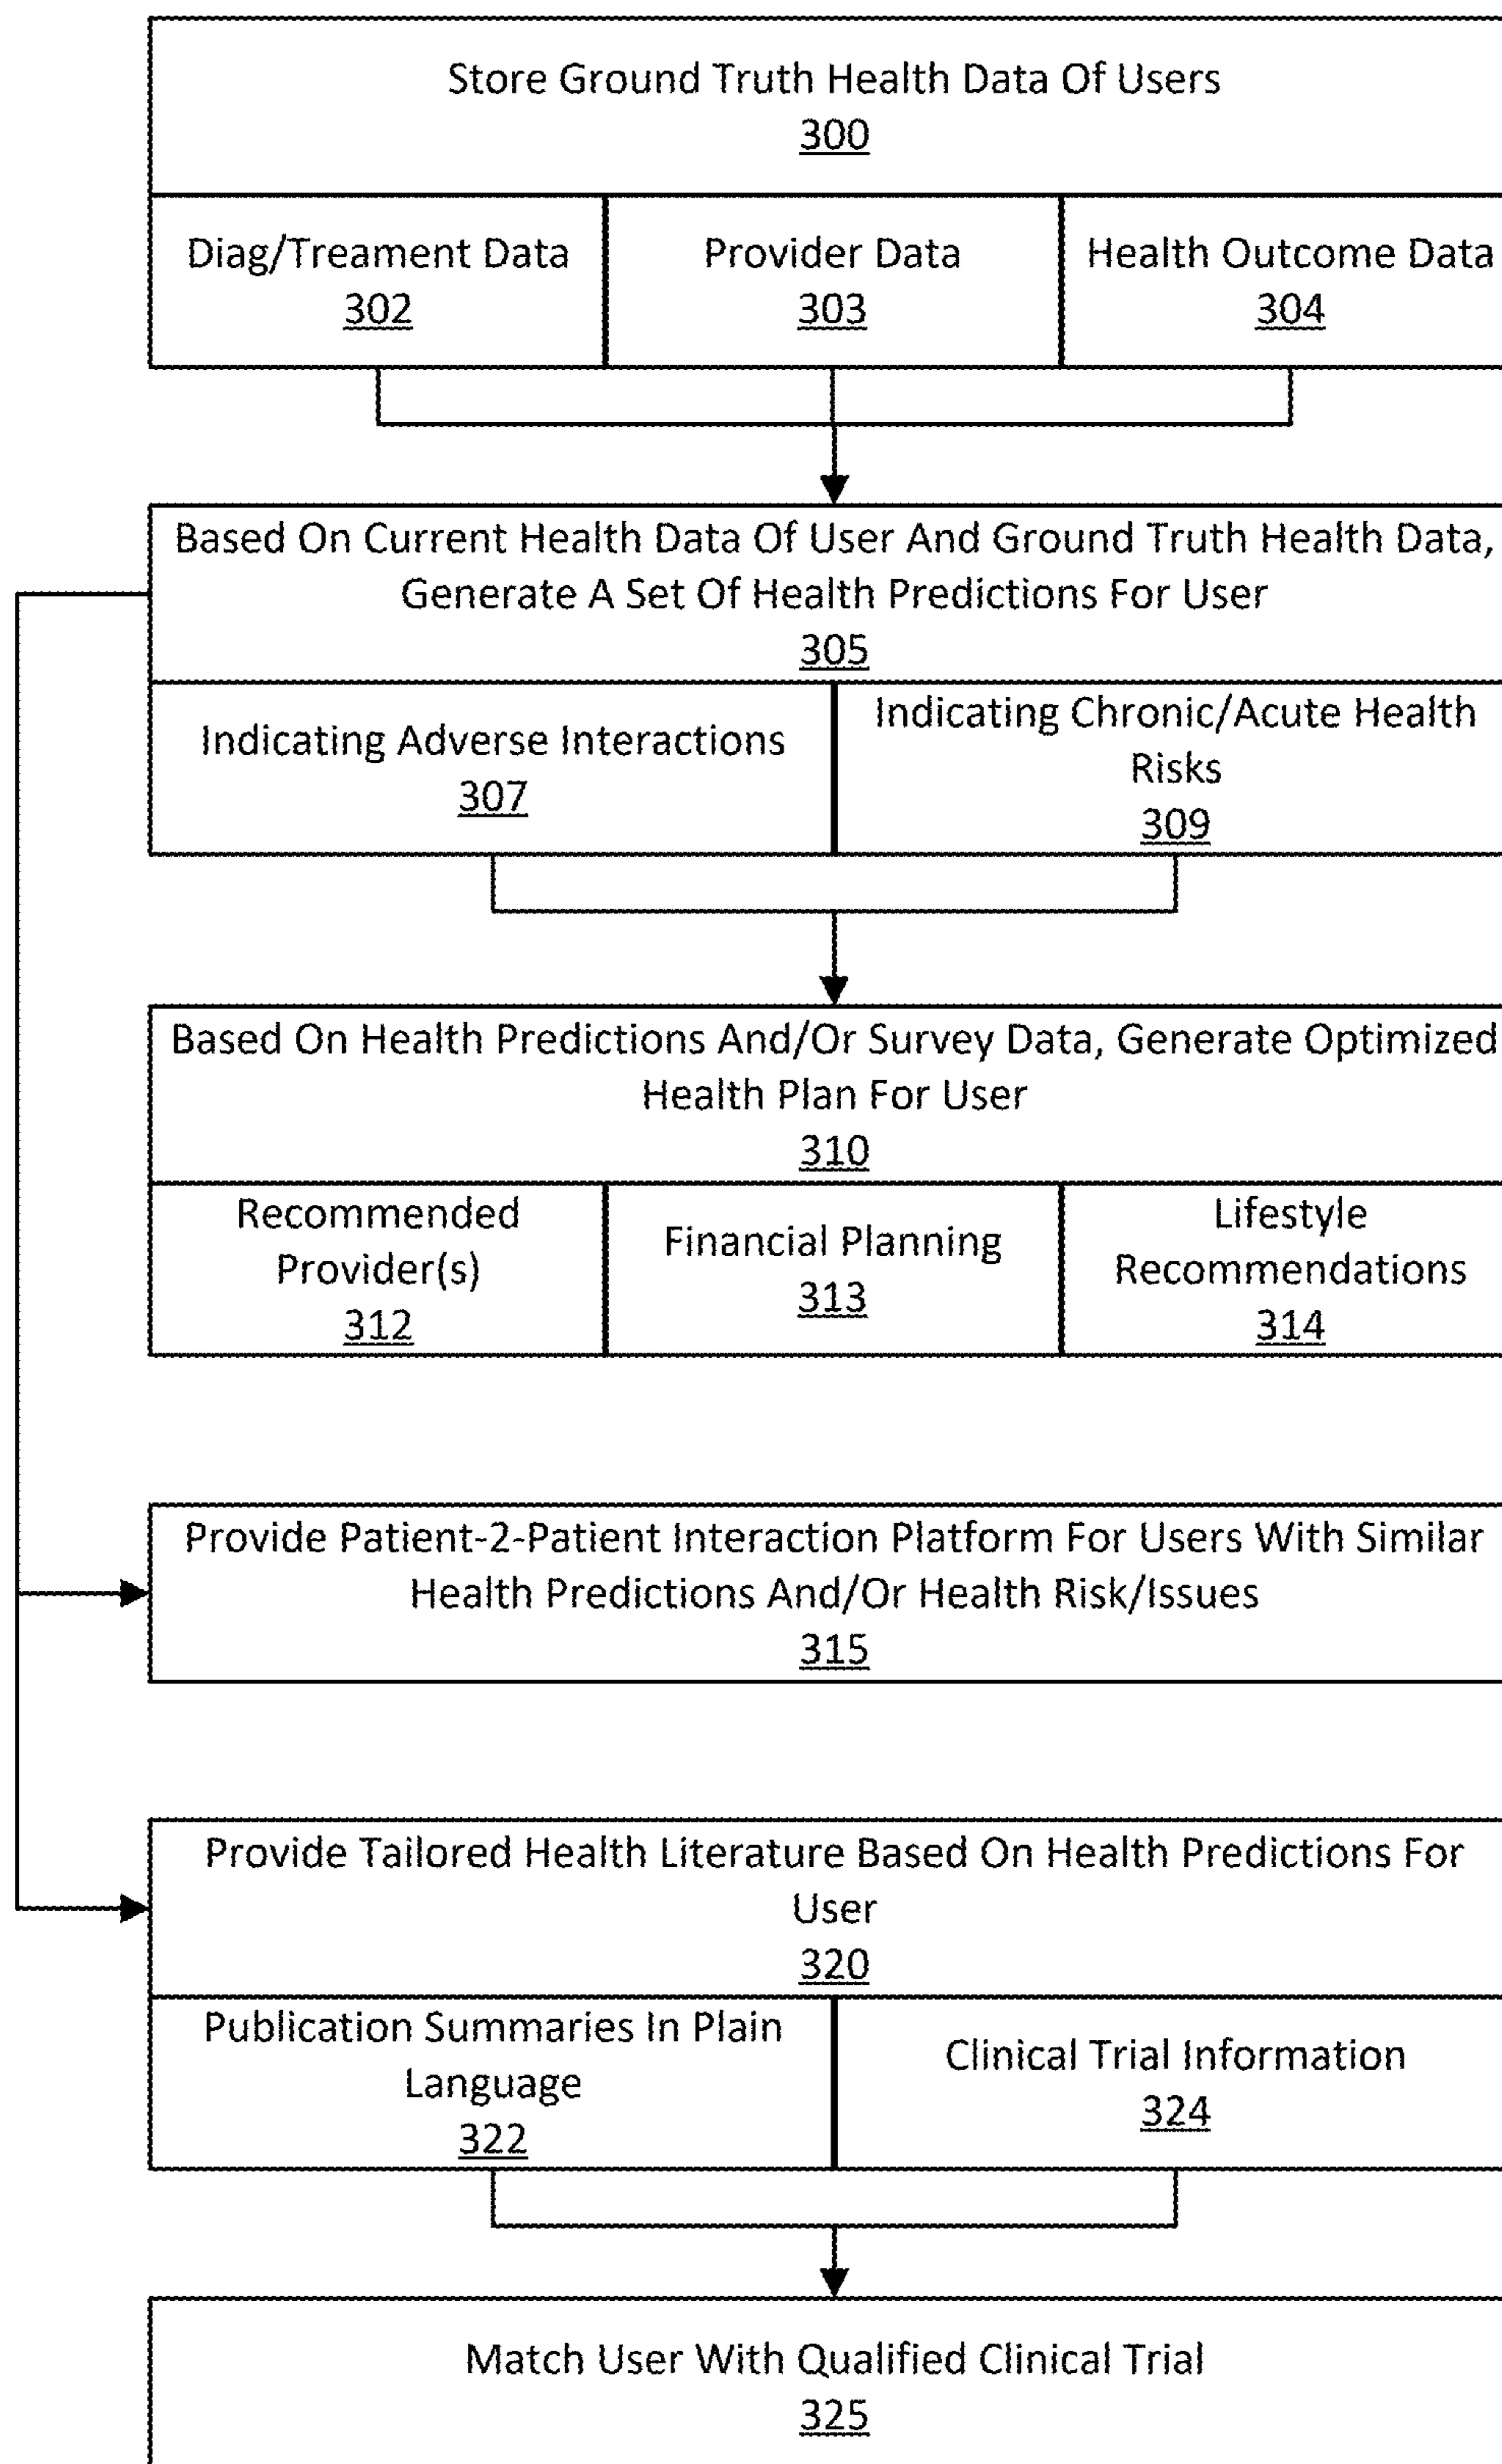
Store Ground Truth Health Data Of Users
300

Diag/Treament Data
302

Provider Data
303

Health Outcome Data
304

Based On Current Health Data Of User And Ground Truth Health Data, Generate A Set Of Health Predictions For User
305

Indicating Adverse Interactions
307

Indicating Chronic/Acute Health Risks
309

Based On Health Predictions And/Or Survey Data, Generate Optimized Health Plan For User
310

Recommended Provider(s)
312

Financial Planning
313

Lifestyle Recommendations
314

Provide Patient-2-Patient Interaction Platform For Users With Similar Health Predictions And/Or Health Risk/Issues
315

Provide Tailored Health Literature Based On Health Predictions For User
320

Publication Summaries In Plain Language
322

Clinical Trial Information
324

Match User With Qualified Clinical Trial
325